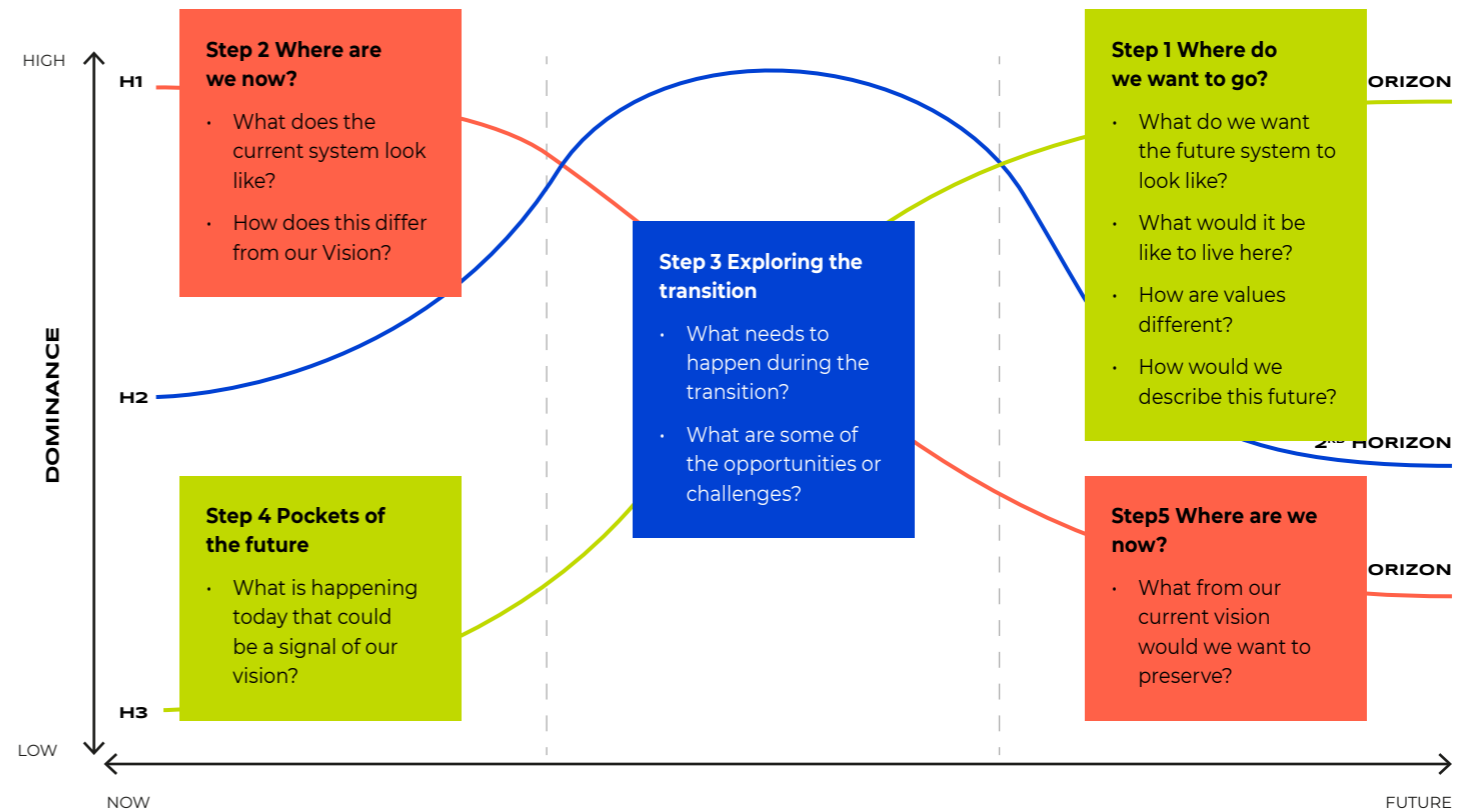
HIGH

H1

Step 2 Where are we now?

• What does the current system look like?

• How does this differ from our Vision?

Step 1 Where do we want to go?

• What do we want the future system to look like?

• What would it be like to live here?

• How are values different?

• How would we describe this future?

ORIZON

DOMINANCE

H2

Step 3 Exploring the transition

• What needs to happen during the transition?

• What are some of the opportunities or challenges?

2ND HORIZON

Step 4 Pockets of the future

• What is happening today that could be a signal of our vision?

Step5 Where are we now?

• What from our current vision would we want to preserve?

ORIZON

H3

LOW

NOW

FUTURE